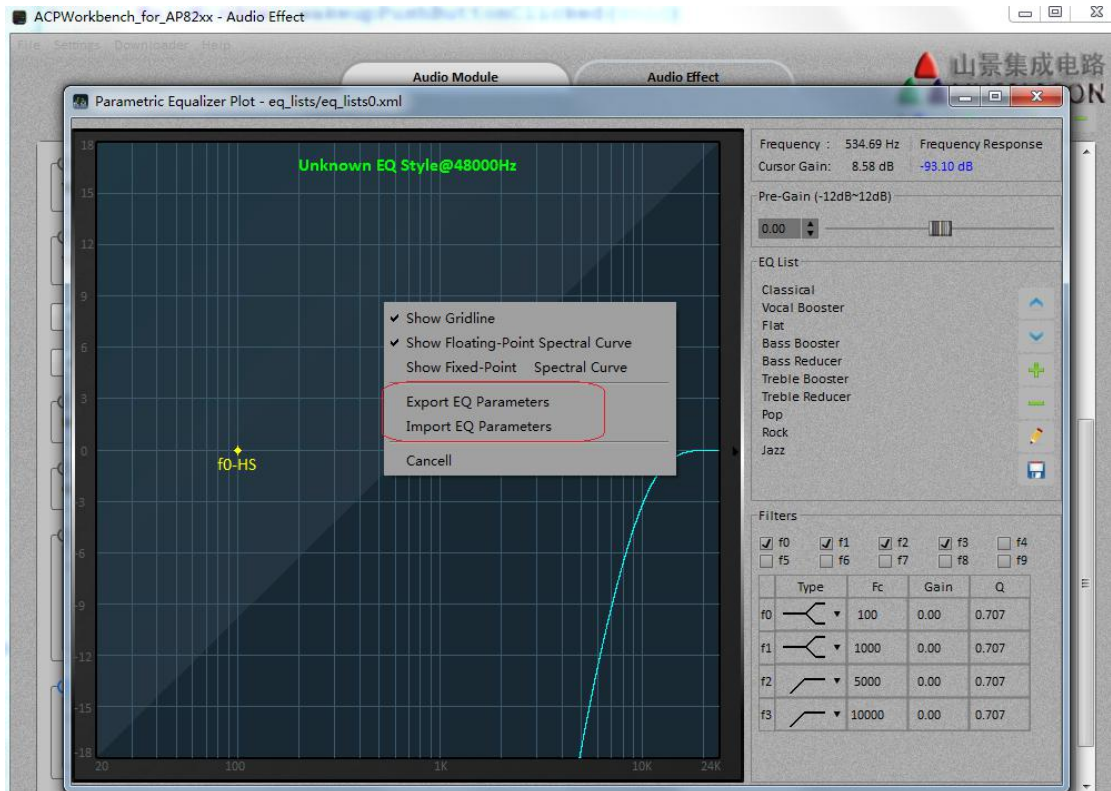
ACPWorkbench_for_AP82xx - Audio Effect

File Settings Downloader Help

Audio Module

Audio Effect

山景集成电路

Parametric Equalizer Plot - eq_lists/eq_lists0.xml

Unknown EQ Style@48000Hz

18
15
12
9
6
3
0
-3
-6
-9
-12
-15
-18

20 100 1K 10K 24K

f0-HS

✔ Show Gridline
✔ Show Floating-Point Spectral Curve
Show Fixed-Point Spectral Curve
Export EQ Parameters
Import EQ Parameters
Cancell

Frequency : 534.69 Hz Frequency Response
Cursor Gain: 8.58 dB -93.10 dB

Pre-Gain (-12dB~12dB)

0.00

EQ List

Classical
Vocal Booster
Flat
Bass Booster
Bass Reducer
Treble Booster
Treble Reducer
Pop
Rock
Jazz

Filters

f0 f1 f2 f3 f4
f5 f6 f7 f8 f9

| | Type | Fc | Gain | Q |
|---|---|---|---|---|
| f0 | | 100 | 0.00 | 0.707 |
| f1 | | 1000 | 0.00 | 0.707 |
| f2 | | 5000 | 0.00 | 0.707 |
| f3 | | 10000 | 0.00 | 0.707 |